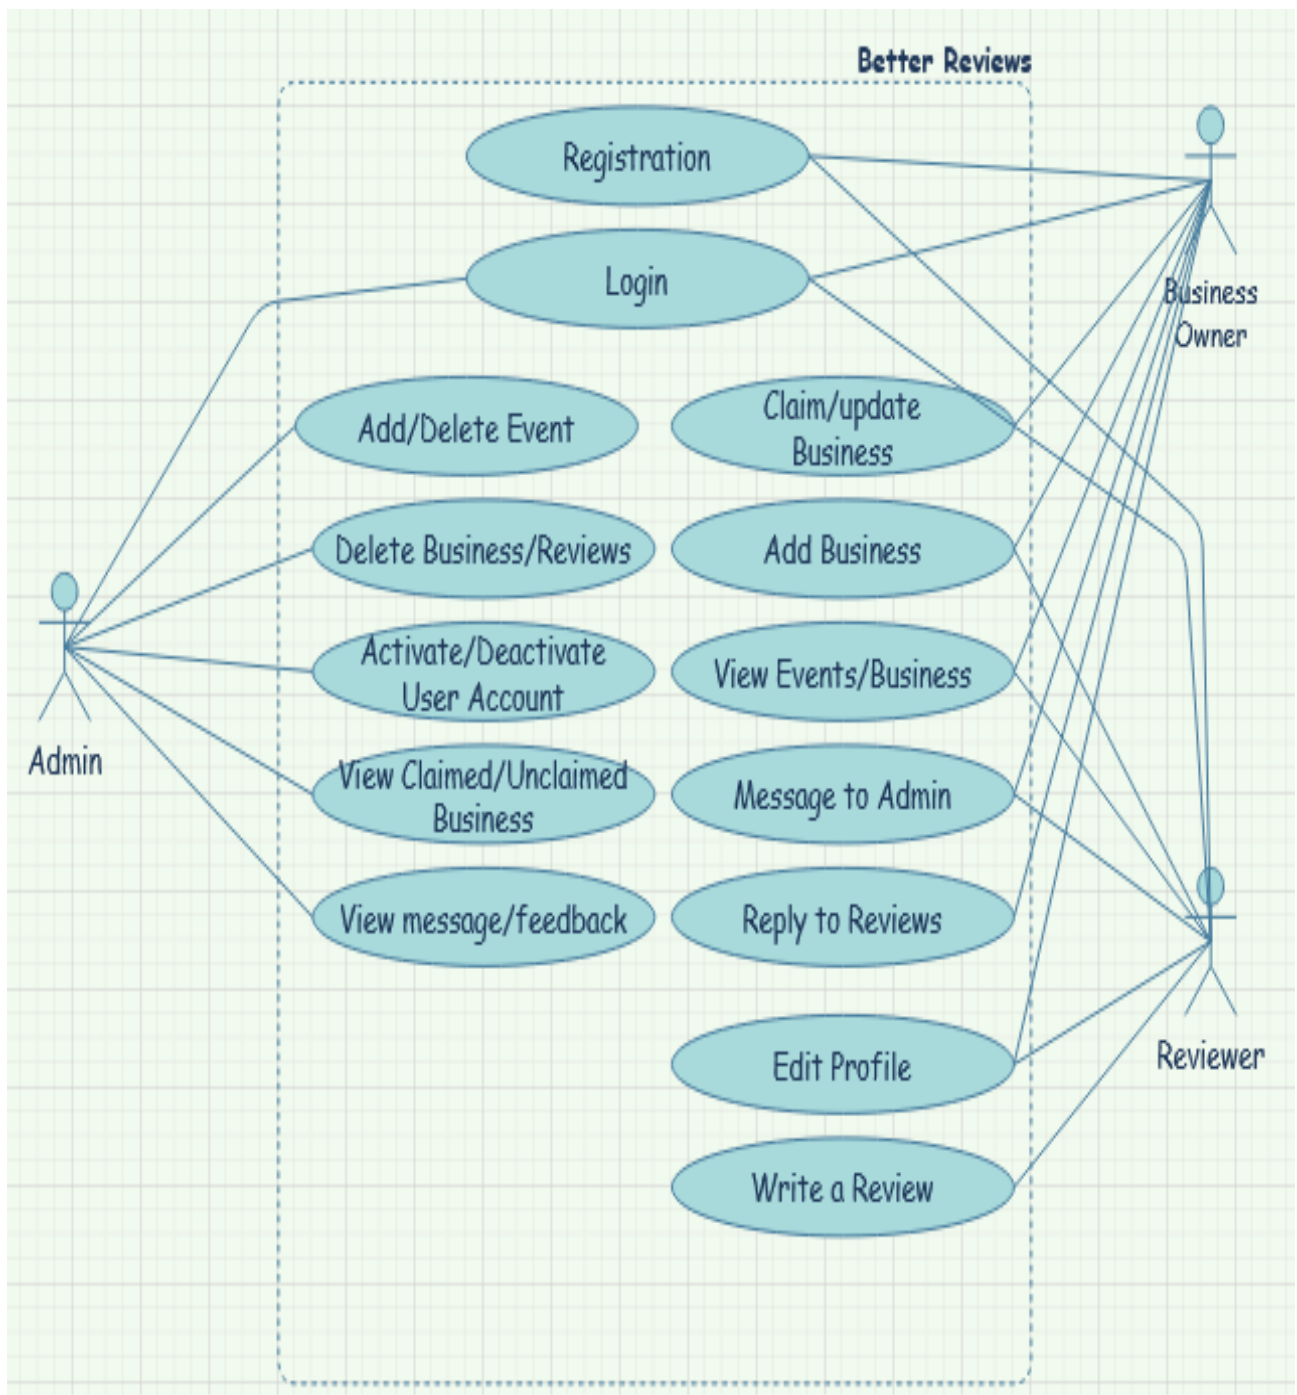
Better Reviews

Registration

Login

Business Owner

Add/Delete Event

Claim/update Business

Delete Business/Reviews

Add Business

Activate/Deactivate User Account

View Events/Business

Admin

View Claimed/Unclaimed Business

Message to Admin

View message/feedback

Reply to Reviews

Edit Profile

Reviewer

Write a Review